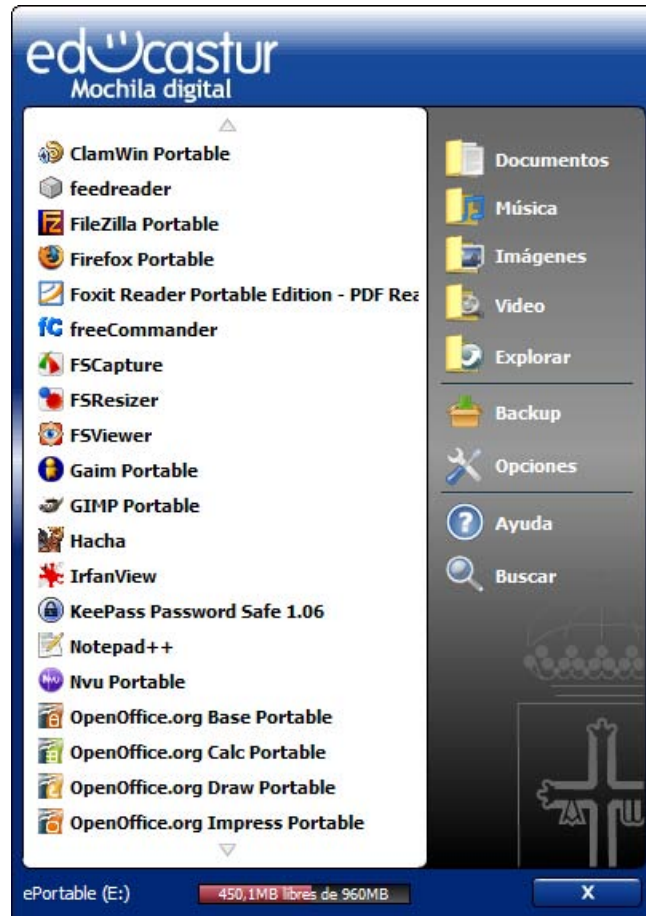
educastur
Mochila digital

ClamWin Portable
feedreader
FileZilla Portable
Firefox Portable
Foxit Reader Portable Edition - PDF Rea
freeCommander
FSCapture
FSResizer
FSViewer
Gaim Portable
GIMP Portable
Hacha
IrfanView
KeePass Password Safe 1.06
Notepad++
Nvu Portable
OpenOffice.org Base Portable
OpenOffice.org Calc Portable
OpenOffice.org Draw Portable
OpenOffice.org Impress Portable

Documentos
Música
Imágenes
Video
Explorar
Backup
Opciones
Ayuda
Buscar

ePortable (E:)
450,1MB libres de 960MB
X